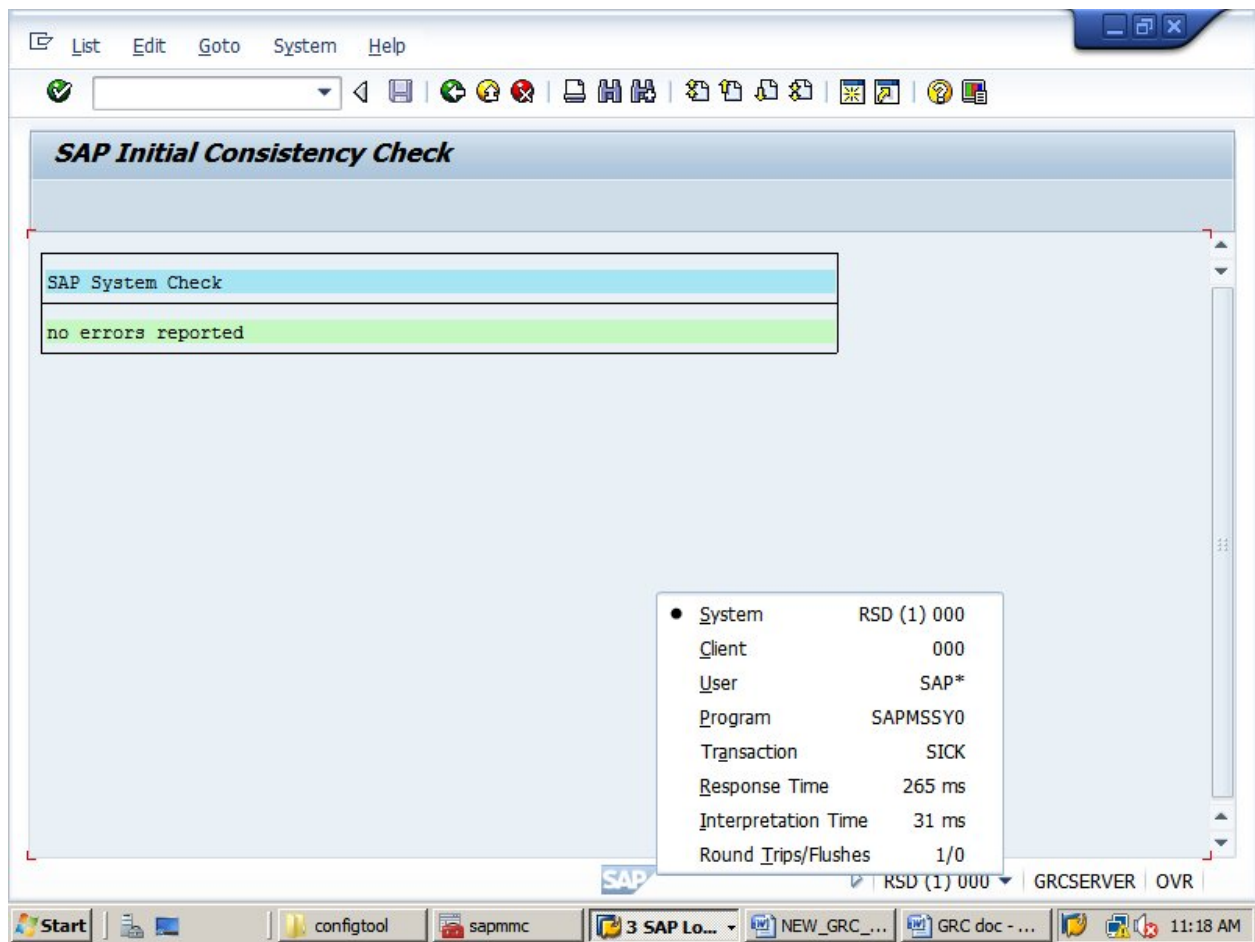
List Edit Goto System Help

SAP Initial Consistency Check

SAP System Check

no errors reported

| | |
|---|---|
| System | RSD (1) 000 |
| Client | 000 |
| User | SAP* |
| Program | SAPMSSY0 |
| Transaction | SICK |
| Response Time | 265 ms |
| Interpretation Time | 31 ms |
| Round Trips/Flushes | 1/0 |

SAP RSD (1) 000 GRCSERVER OVR

Start configtool sapmmc 3 SAP Lo... NEW_GRC_... GRC doc - ... 11:18 AM